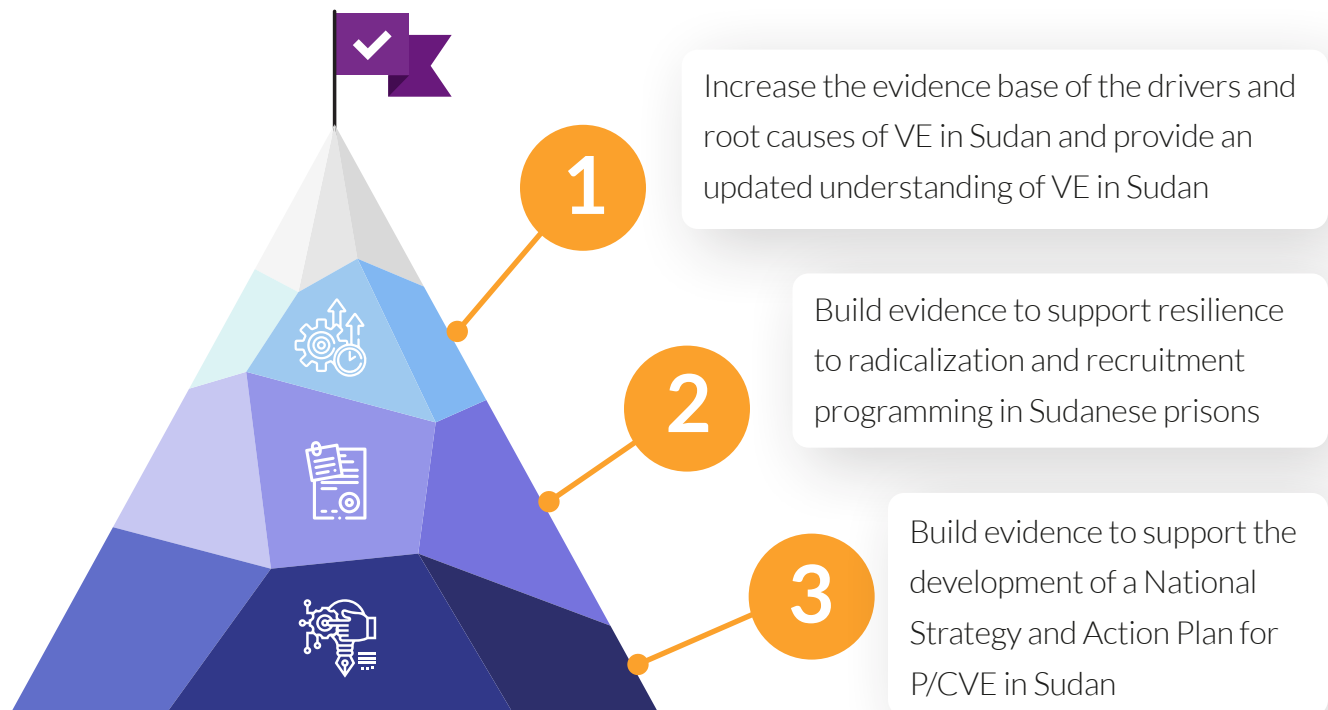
1

Increase the evidence base of the drivers and root causes of VE in Sudan and provide an updated understanding of VE in Sudan

2

Build evidence to support resilience to radicalization and recruitment programming in Sudanese prisons

3

Build evidence to support the development of a National Strategy and Action Plan for P/CVE in Sudan